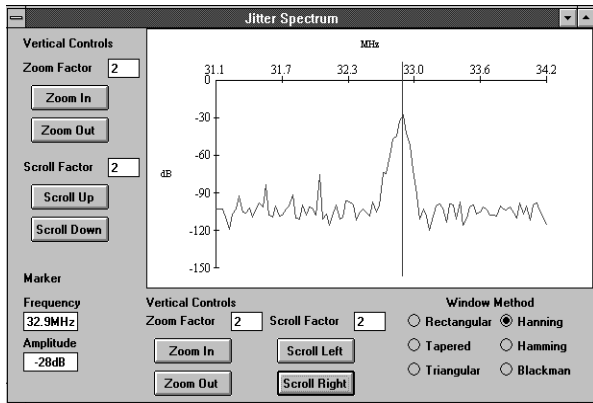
Jitter Spectrum

Vertical Controls

Zoom Factor 2

Zoom In

Zoom Out

Scroll Factor 2

Scroll Up

Scroll Down

MHz

31.1 31.7 32.3 33.0 33.6 34.2

0

-30

-60

dB

-90

-120

-150

Marker

Frequency

32.9MHz

Amplitude

-28dB

Vertical Controls

Zoom Factor 2

Scroll Factor 2

Zoom In

Zoom Out

Scroll Left

Scroll Right

Window Method

Rectangular

Hanning

Tapered

Hamming

Triangular

Blackman